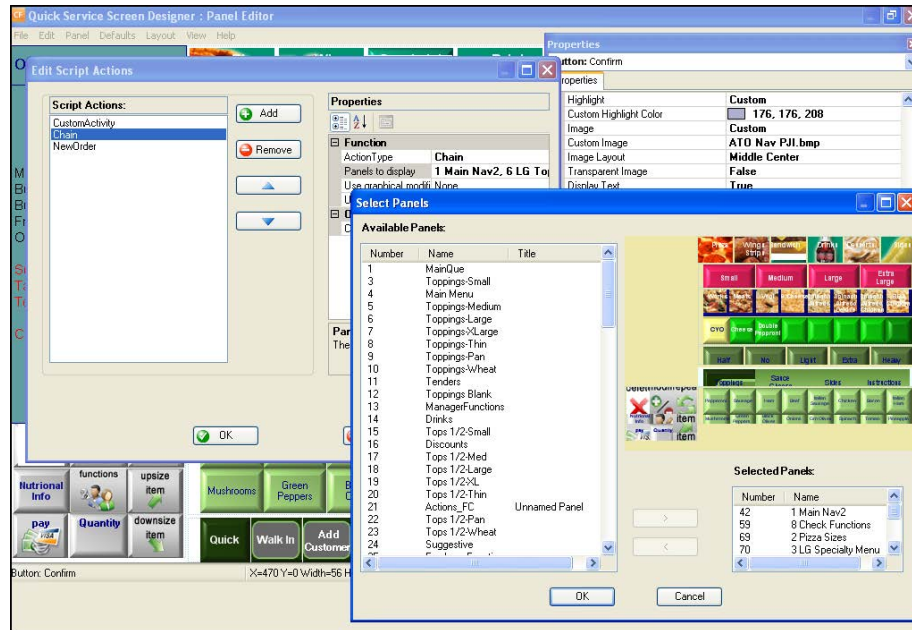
Quick Service Screen Designer : Panel Editor

File Edit Panel Defaults Layout View Help

Properties

utton: Confirm

roperties

| Highlight | Custom |
|---|---|
| Custom Highlight Color | 176, 176, 208 |
| Image | Custom |
| Custom Image | ATO Nav PJI.bmp |
| Image Layout | Middle Center |
| Transparent Image | False |
| Display Text | True |

Edit Script Actions

Script Actions:

CustomActivity
Chain
NewOrder

Add

Remove

Properties

Function

| ActionType | Chain |
|---|---|
| Panels to display | 1 Main Nav2, 6 LG To |
| Use graphical modifi | None |

OK

Select Panels

Available Panels:

| Number | Name | Title |
|---|---|---|
| 1 | MainQue | |
| 3 | Toppings-Small | |
| 4 | Main Menu | |
| 5 | Toppings-Medium | |
| 6 | Toppings-Large | |
| 7 | Toppings-XLarge | |
| 8 | Toppings-Thin | |
| 9 | Toppings-Pan | |
| 10 | Toppings-Wheat | |
| 11 | Tenders | |
| 12 | Toppings Blank | |
| 13 | ManagerFunctions | |
| 14 | Drinks | |
| 15 | Tops 1/2-Small | |
| 16 | Discounts | |
| 17 | Tops 1/2-Med | |
| 18 | Tops 1/2-Large | |
| 19 | Tops 1/2-XL | |
| 20 | Tops 1/2-Thin | |
| 21 | Actions_FC | Unnamed Panel |
| 22 | Tops 1/2-Pan | |
| 23 | Tops 1/2-Wheat | |
| 24 | Suggestive | |

Pizza Wings Strips Sandwich Drinks Desserts Sides

Small Medium Large Extra Large

OYO Cheese Double Pepperoni

Half No Light Extra Heavy

Toppings Sauce Cheese Sides Instructions

item

item

Selected Panels:

| Number | Name |
|---|---|
| 42 | 1 Main Nav2 |
| 59 | 8 Check Functions |
| 69 | 2 Pizza Sizes |
| 70 | 3 LG Specialty Menu |

>

<

OK

Cancel

Nutrional Info | functions | upsize item | Mushrooms | Green Peppers

pay | Quantity | downsize item | Quick | Walk In | Add Customer

Button: Confirm

X=470 Y=0 Width=56 H